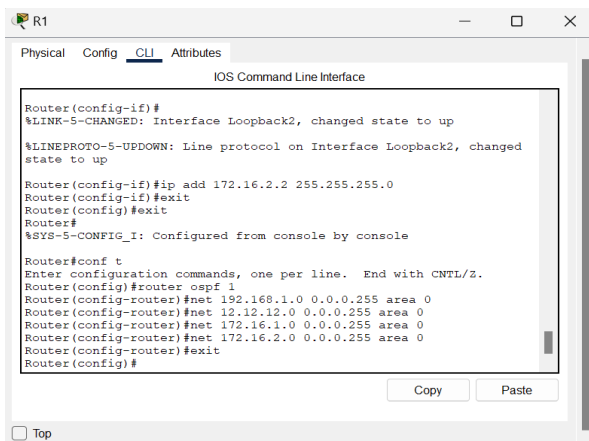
R1

Physical Config CLI Attributes

IOS Command Line Interface

Router(config-if)#
%LINK-5-CHANGED: Interface Loopback2, changed state to up

%LINEPROTO-5-UPDOWN: Line protocol on Interface Loopback2, changed state to up

Router(config-if)#ip add 172.16.2.2 255.255.255.0
Router(config-if)#exit
Router(config)#exit
Router#
%SYS-5-CONFIG_I: Configured from console by console

Router#conf t
Enter configuration commands, one per line. End with CNTL/Z.
Router(config)#router ospf 1
Router(config-router)#net 192.168.1.0 0.0.0.255 area 0
Router(config-router)#net 12.12.12.0 0.0.0.255 area 0
Router(config-router)#net 172.16.1.0 0.0.0.255 area 0
Router(config-router)#net 172.16.2.0 0.0.0.255 area 0
Router(config-router)#exit
Router(config)#

Copy Paste

Top